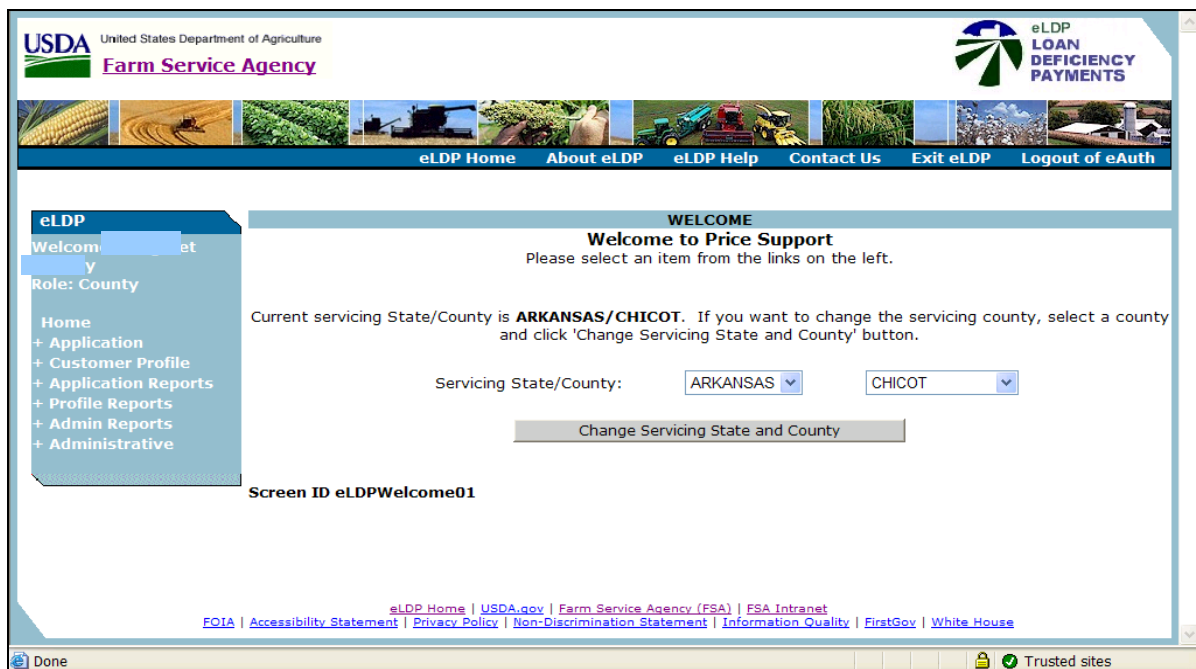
USDA United States Department of Agriculture
Farm Service Agency

eLDP
LOAN DEFICIENCY PAYMENTS

eLDP Home | About eLDP | eLDP Help | Contact Us | Exit eLDP | Logout of eAuth

eLDP
Welcome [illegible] et
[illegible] y
Role: County

Home
+ Application
+ Customer Profile
+ Application Reports
+ Profile Reports
+ Admin Reports
+ Administrative

WELCOME
Welcome to Price Support
Please select an item from the links on the left.

Current servicing State/County is ARKANSAS/CHICOT. If you want to change the servicing county, select a county and click 'Change Servicing State and County' button.

Servicing State/County: ARKANSAS CHICOT

Change Servicing State and County

Screen ID eLDPWelcome01

eLDP Home | USDA.gov | Farm Service Agency (FSA) | FSA Intranet
FOIA | Accessibility Statement | Privacy Policy | Non-Discrimination Statement | Information Quality | FirstGov | White House

Done
Trusted sites